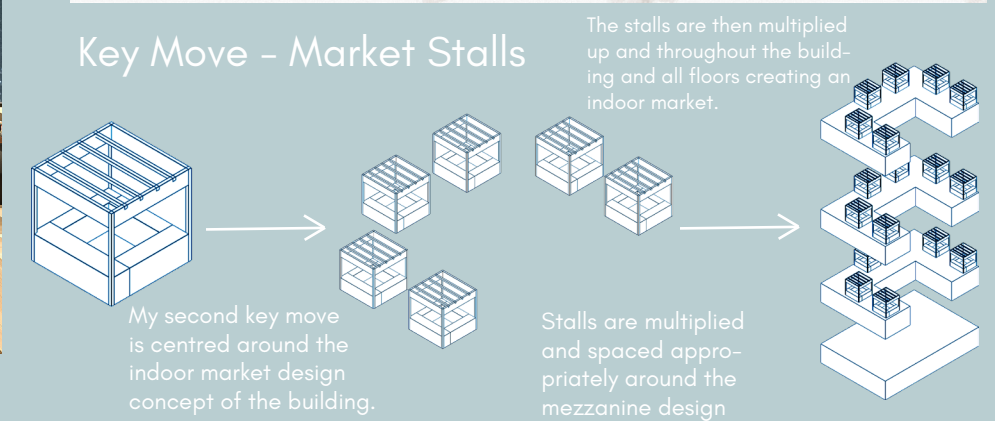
Key Move - Market Stalls

The stalls are then multiplied up and throughout the building and all floors creating an indoor market.

My second key move is centred around the indoor market design concept of the building.

Stalls are multiplied and spaced appropriately around the mezzanine design